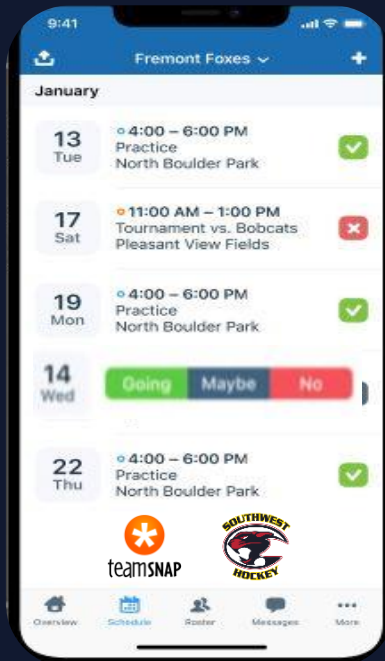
9:41

Fremont Foxes

January

13
Tue
4:00 – 6:00 PM
Practice
North Boulder Park

17
Sat
11:00 AM – 1:00 PM
Tournament vs. Bobcats
Pleasant View Fields

19
Mon
4:00 – 6:00 PM
Practice
North Boulder Park

14
Wed
Going
Maybe
No

22
Thu
4:00 – 6:00 PM
Practice
North Boulder Park

teamSNAP

SOUTHWEST HOCKEY

Overview
Schedule
Roster
Messages
More